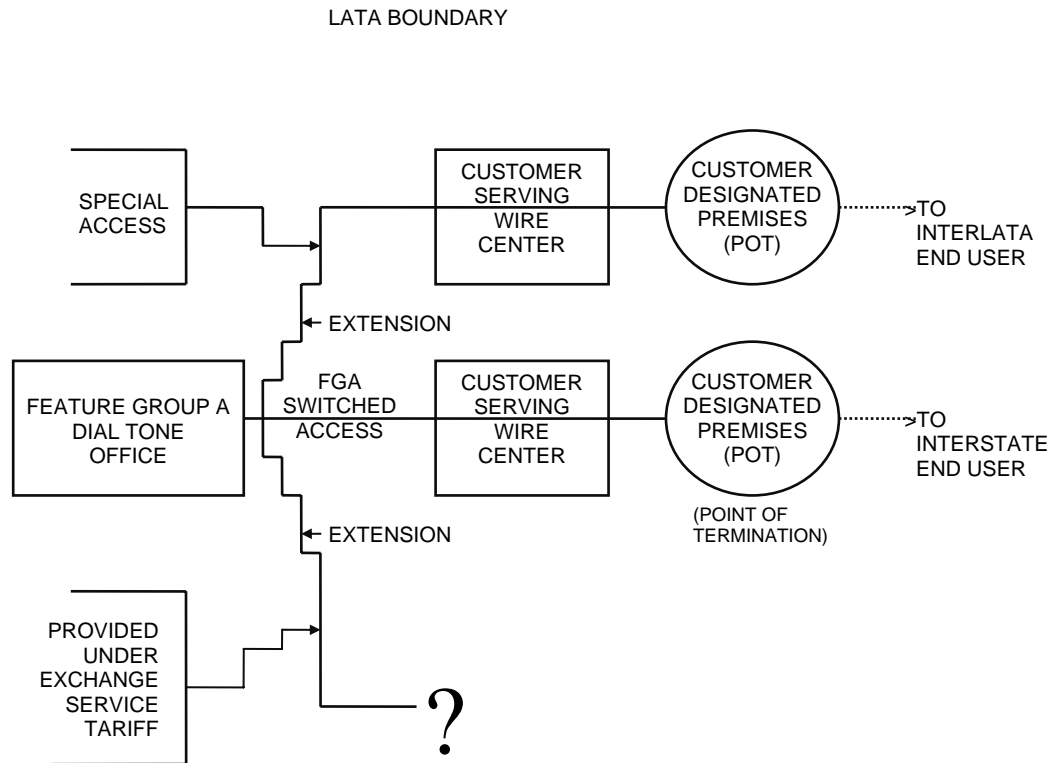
LATA BOUNDARY

SPECIAL ACCESS

CUSTOMER SERVING WIRE CENTER

CUSTOMER DESIGNATED PREMISES (POT)

TO INTERLATA END USER

EXTENSION

FEATURE GROUP A DIAL TONE OFFICE

FGA SWITCHED ACCESS

CUSTOMER SERVING WIRE CENTER

CUSTOMER DESIGNATED PREMISES (POT)

TO INTERSTATE END USER

(POINT OF TERMINATION)

EXTENSION

PROVIDED UNDER EXCHANGE SERVICE TARIFF

?